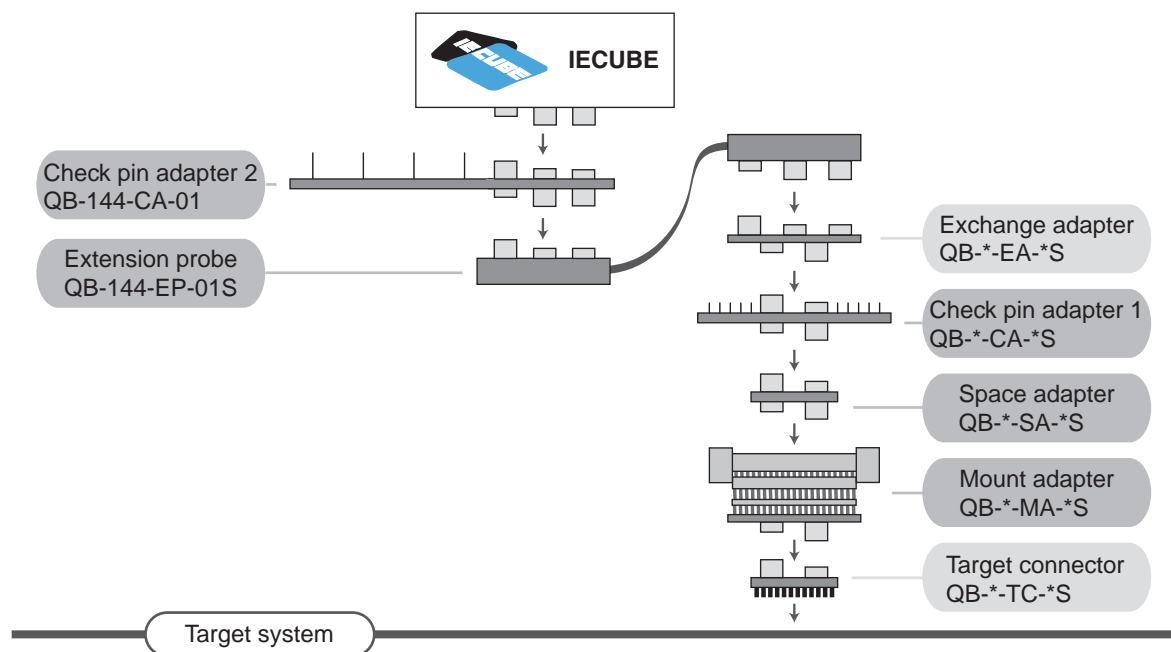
IECUBE

IECUBE

Check pin adapter 2
QB-144-CA-01

Extension probe
QB-144-EP-01S

Exchange adapter
QB-*-EA-*S

Check pin adapter 1
QB-*-CA-*S

Space adapter
QB-*-SA-*S

Mount adapter
QB-*-MA-*S

Target connector
QB-*-TC-*S

Target system